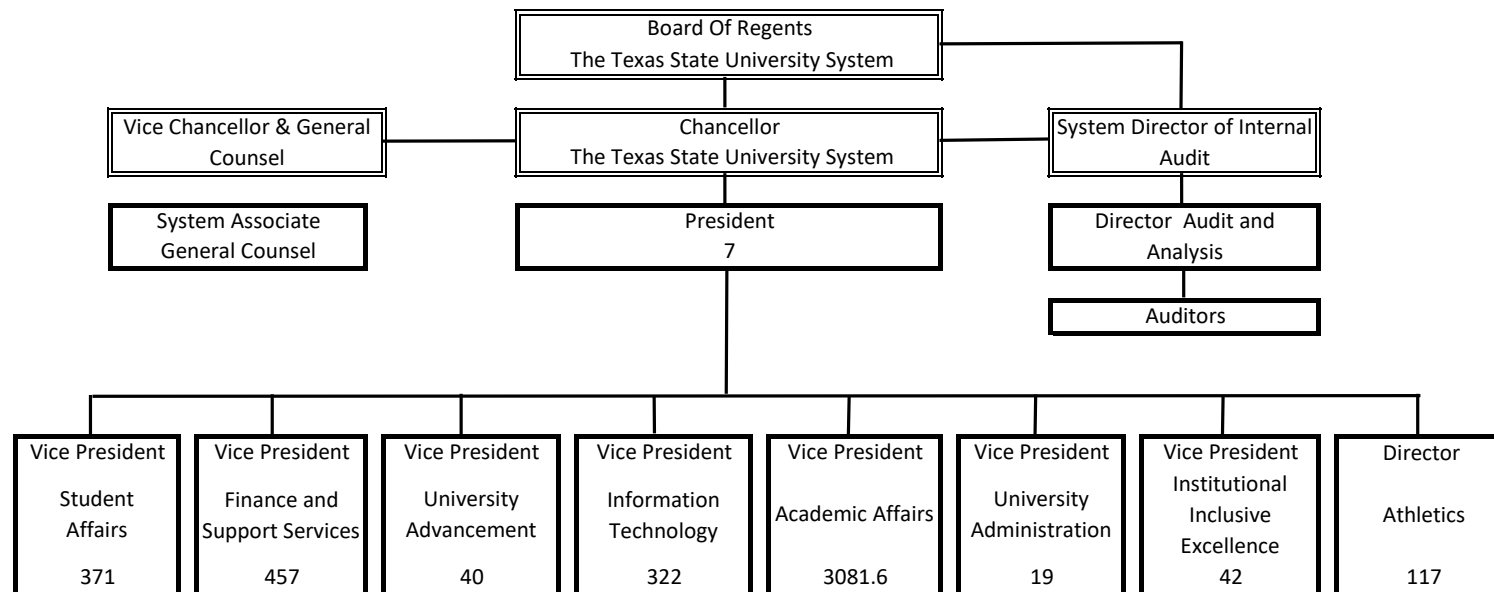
Board Of Regents
The Texas State University System

Vice Chancellor & General Counsel

Chancellor
The Texas State University System

System Director of Internal Audit

System Associate General Counsel

President
7

Director Audit and Analysis

Auditors

Vice President
Student Affairs
371

Vice President
Finance and Support Services
457

Vice President
University Advancement
40

Vice President
Information Technology
322

Vice President
Academic Affairs
3081.6

Vice President
University Administration
19

Vice President
Institutional Inclusive Excellence
42

Director
Athletics
117